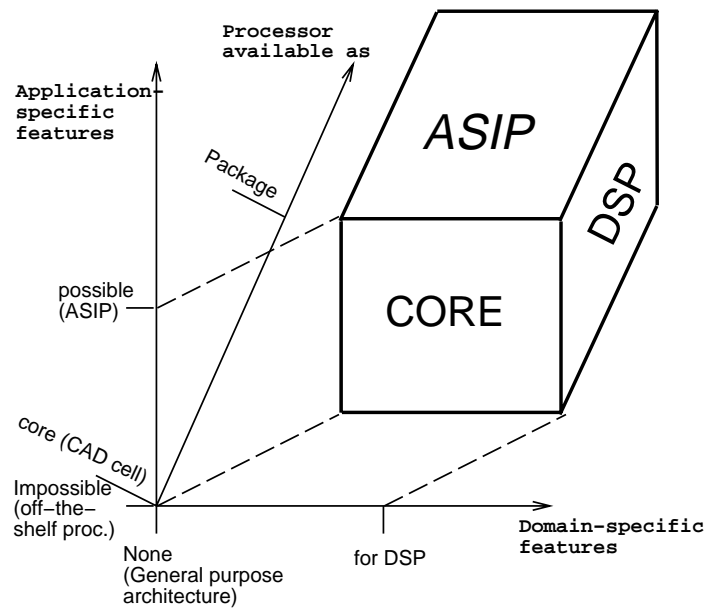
Processor available as

Application-specific features

ASIP

Package

DSP

possible (ASIP)

CORE

core (CAD cell)

Impossible (off-the-shelf proc.)

Domain-specific features

None (General purpose architecture)

for DSP